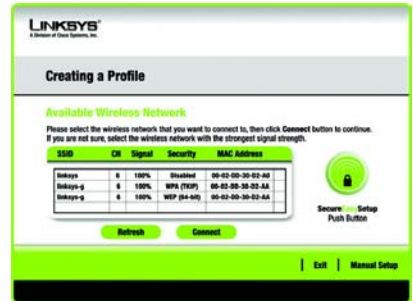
LINKSYS®
A Division of Cisco Systems, Inc.

Creating a Profile

Available Wireless Network

Please select the wireless network that you want to connect to, then click Connect button to continue. If you are not sure, select the wireless network with the strongest signal strength.

| SSID | CH | Signal | Security | MAC Address |
|---|---|---|---|---|
| linksys | 6 | 100% | Disabled | 00-02-DD-30-02-A0 |
| linksys-g | 6 | 100% | WPA (TKIP) | 00-02-DD-30-02-AA |
| linksys-g | 6 | 100% | WEP (64-bit) | 00-02-DD-30-02-AA |

Refresh Connect

SecureEasySetup
Push Button

Exit | Manual Setup